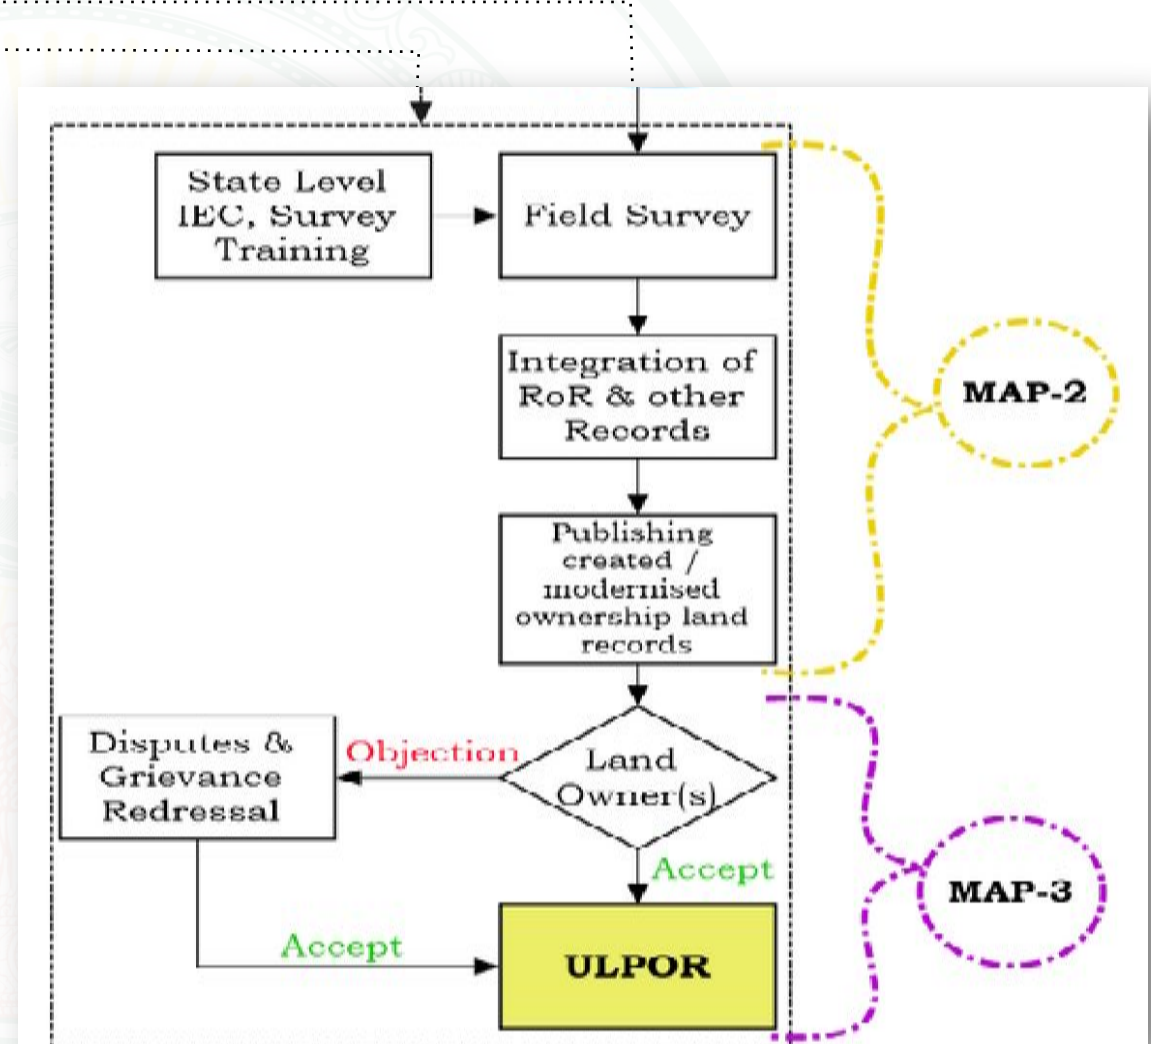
State Level IEC, Survey Training

Field Survey

Integration of RoR & other Records

Publishing created / modernised ownership land records

MAP-2

Disputes & Grievance Redressal

Objection

Land Owner(s)

Accept

MAP-3

Accept

ULPOR